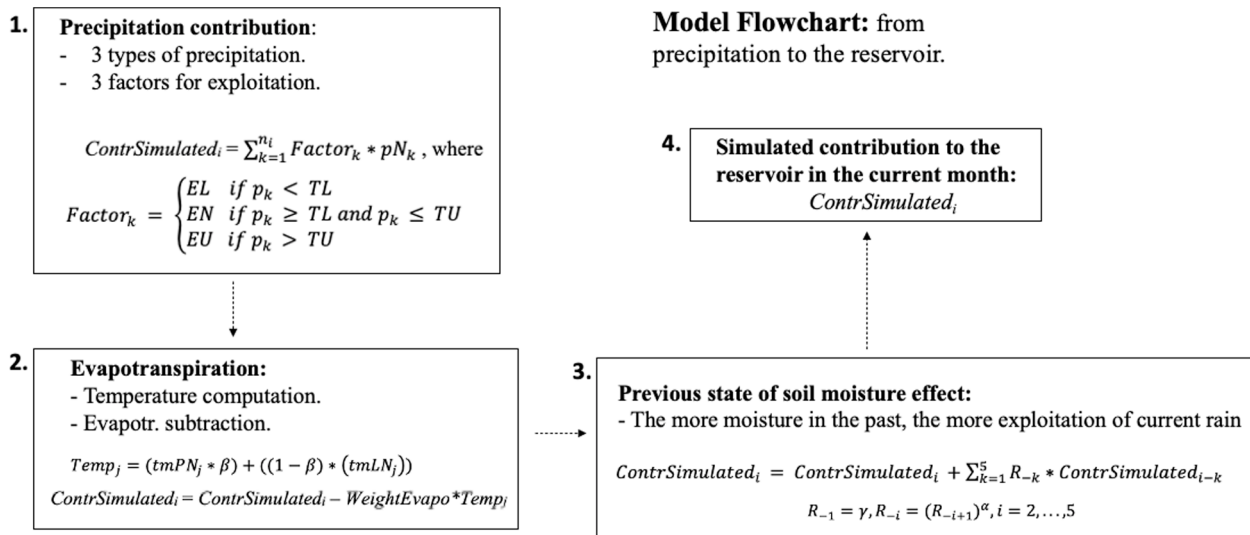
1. **Precipitation contribution**:
- 3 types of precipitation.
- 3 factors for exploitation.

$ContrSimulated_i = \sum_{k=1}^{n_i} Factor_k * pN_k$ , where

$Factor_k = \begin{cases} EL & if\ p_k < TL \\ EN & if\ p_k \geq TL\ and\ p_k \leq TU \\ EU & if\ p_k > TU \end{cases}$

**Model Flowchart:** from precipitation to the reservoir.

4. **Simulated contribution to the reservoir in the current month:**
$ContrSimulated_i$

2. **Evapotranspiration:**
- Temperature computation.
- Evapotr. subtraction.

$Temp_j = (tmPN_j * \beta) + ((1 - \beta) * (tmLN_j))$

$ContrSimulated_i = ContrSimulated_i - WeightEvapo*Temp_j$

3. **Previous state of soil moisture effect:**
- The more moisture in the past, the more exploitation of current rain

$ContrSimulated_i = ContrSimulated_i + \sum_{k=1}^{5} R_{-k} * ContrSimulated_{i-k}$

$R_{-1} = \gamma, R_{-i} = (R_{-i+1})^{\alpha}, i = 2, \ldots, 5$